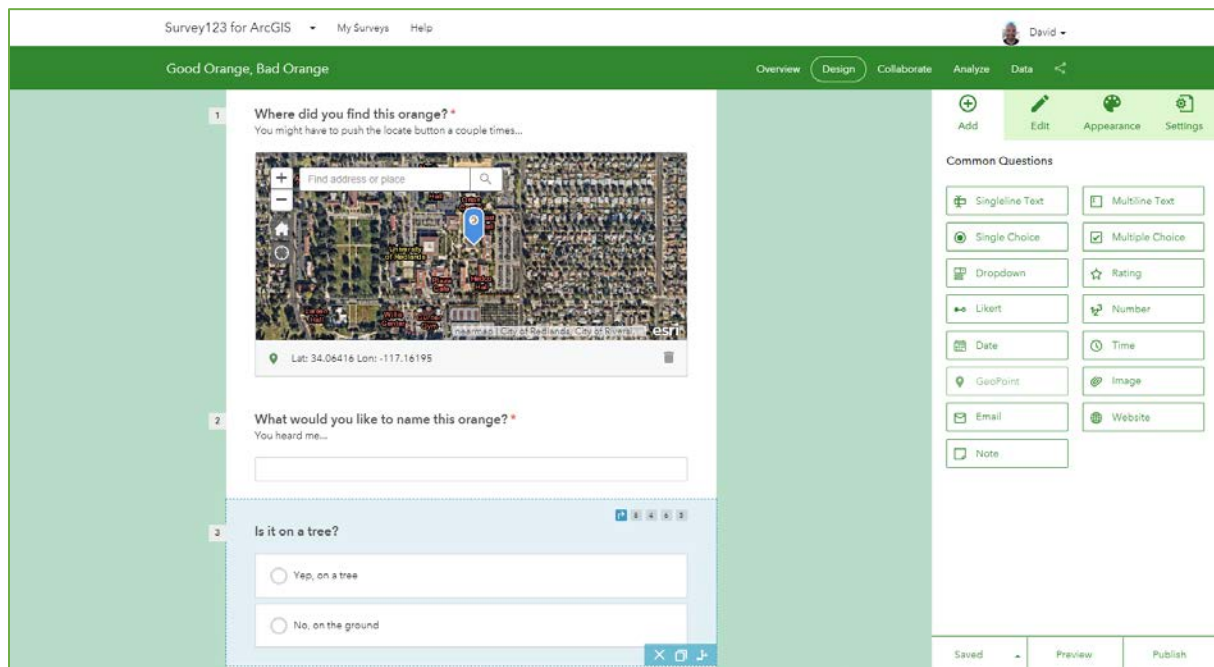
Survey123 for ArcGIS My Surveys Help

David

Good Orange, Bad Orange

Overview Design Collaborate Analyze Data

1

Where did you find this orange? *

You might have to push the locate button a couple times...

Find address or place

University of Redlands

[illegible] | City of Redlands, City of Riversi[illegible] esri

Lat: 34.06416 Lon: -117.16195

2

What would you like to name this orange? *

You heard me...

3

Is it on a tree?

Yep, on a tree

No, on the ground

Add Edit Appearance Settings

Common Questions

Singleline Text
Multiline Text
Single Choice
Multiple Choice
Dropdown
Rating
Likert
Number
Date
Time
GeoPoint
Image
Email
Website
Note

Saved Preview Publish